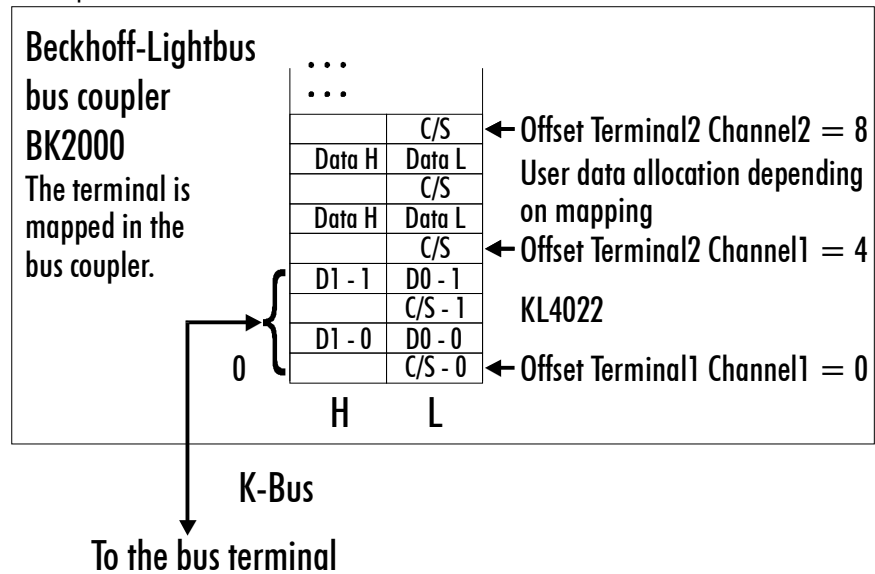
Beckhoff-Lightbus bus coupler BK2000

The terminal is mapped in the bus coupler.

...
...

|  |  |
|---|---|
|  | C/S |
| Data H | Data L |
|  | C/S |
| Data H | Data L |
|  | C/S |
| D1 - 1 | D0 - 1 |
|  | C/S - 1 |
| D1 - 0 | D0 - 0 |
|  | C/S - 0 |

H L

0

Offset Terminal2 Channel2 $= 8$

User data allocation depending on mapping

Offset Terminal2 Channel1 $= 4$

KL4022

Offset Terminal1 Channel1 $= 0$

K-Bus

To the bus terminal